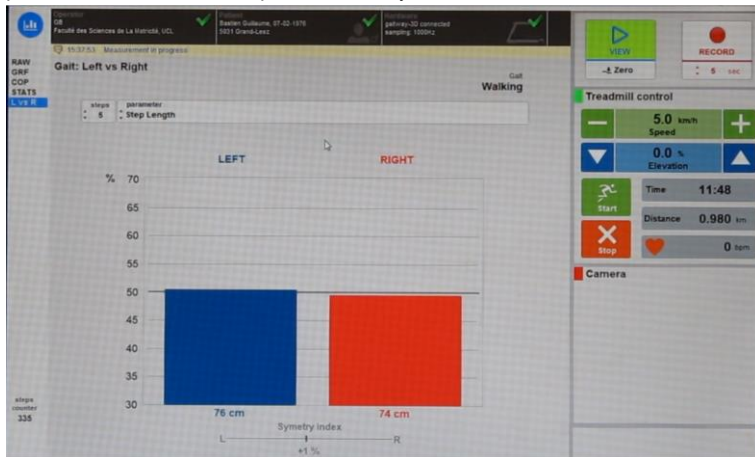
Operator
GB
Faculté des Sciences de La Motricité, UCL

Patient
Bastien Guillaume, 07-02-1976
5031 Grand-Leez

Hardware
gaitway-3D connected
sampling: 1000Hz

15:37:53 Measurement in progress

VIEW
Zero

RECORD
5 sec

RAW
GRF
COP
STATS
L vs R

Gait: Left vs Right

Gait
Walking

steps
5

parameter
Step Length

LEFT
RIGHT

| % | |
|---|---|
| 70 | |
| 65 | |
| 60 | |
| 55 | |
| 50 | |
| 45 | |
| 40 | |
| 35 | |
| 30 | |

76 cm
74 cm

Symetry index
L
R
+1 %

steps
counter
335

Treadmill control

5.0 km/h
Speed

0.0 %
Elevation

Start

Stop

Time 11:48

Distance 0.980 km

0 bpm

Camera